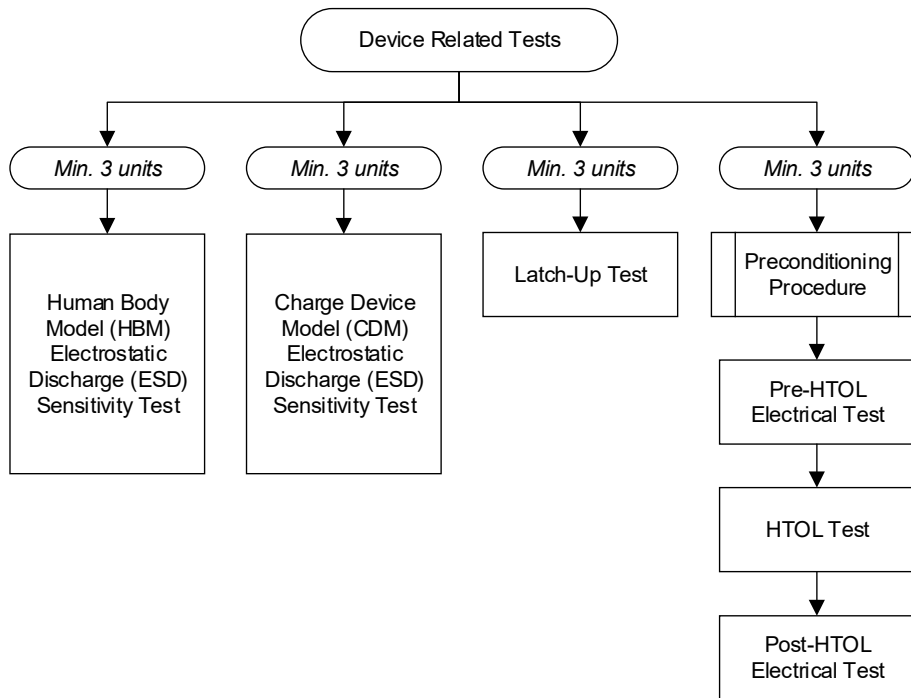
Device Related Tests

Min. 3 units

Human Body Model (HBM) Electrostatic Discharge (ESD) Sensitivity Test

Min. 3 units

Charge Device Model (CDM) Electrostatic Discharge (ESD) Sensitivity Test

Min. 3 units

Latch-Up Test

Min. 3 units

Preconditioning Procedure

Pre-HTOL Electrical Test

HTOL Test

Post-HTOL Electrical Test